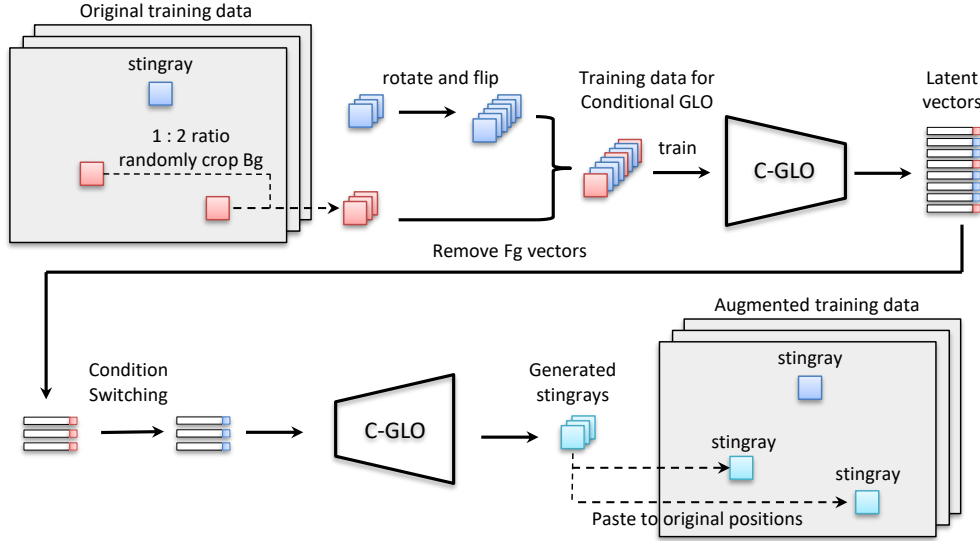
Original training data

stingray

1 : 2 ratio
randomly crop Bg

rotate and flip

Training data for
Conditional GLO

train

C-GLO

Latent
vectors

Remove Fg vectors

Condition
Switching

C-GLO

Generated
stingrays

Augmented training data

stingray

stingray

stingray

Paste to original positions